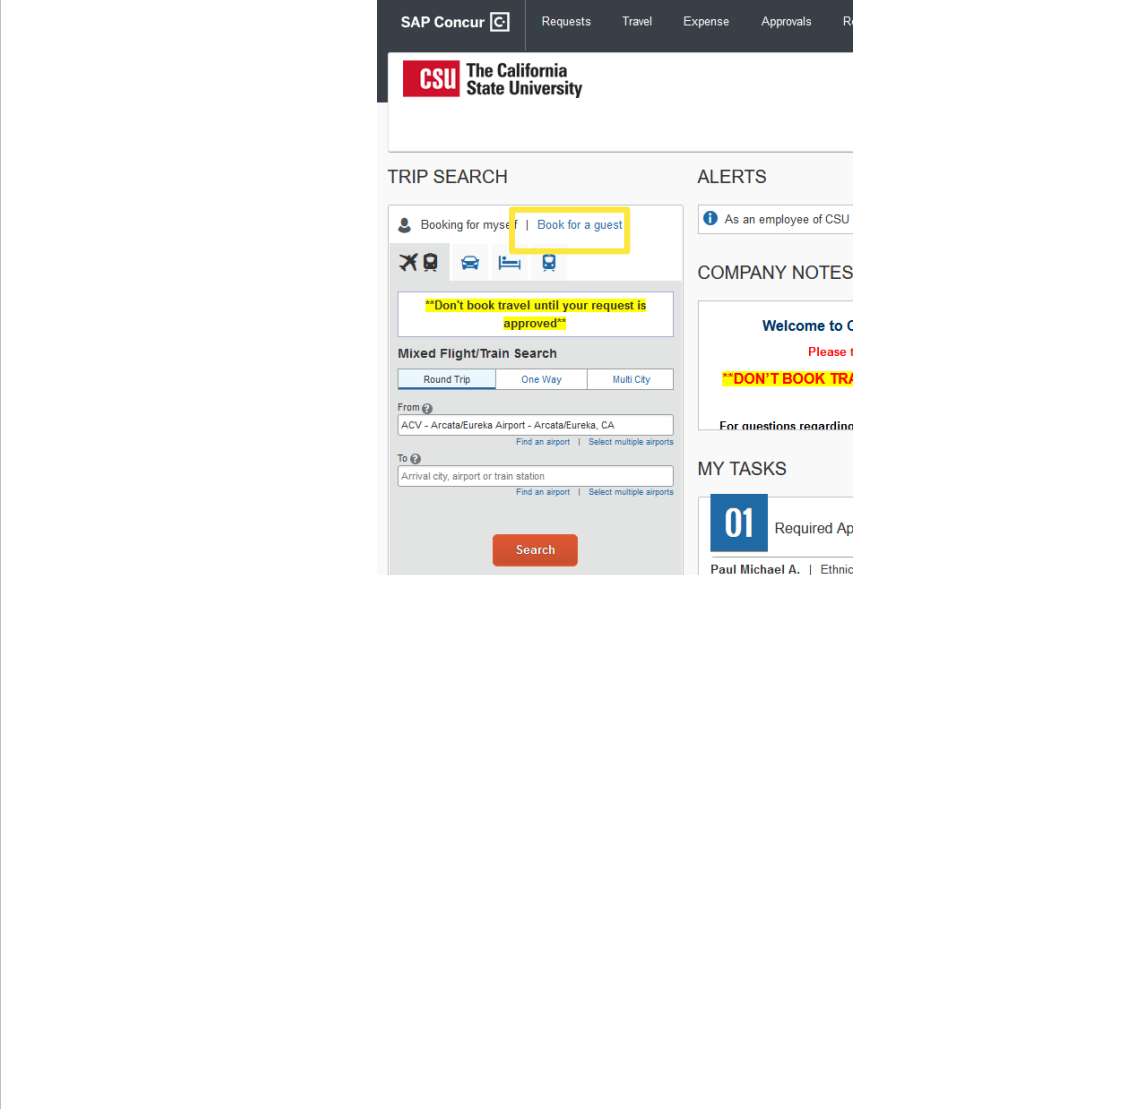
SAP Concur

Requests Travel Expense Approvals Re

CSU The California State University

TRIP SEARCH

Booking for myse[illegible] | Book for a guest

**Don't book travel until your request is approved**

Mixed Flight/Train Search

Round Trip | One Way | Multi City

From

ACV - Arcata/Eureka Airport - Arcata/Eureka, CA

Find an airport | Select multiple airports

To

Arrival city, airport or train station

Find an airport | Select multiple airports

Search

ALERTS

As an employee of CSU

COMPANY NOTES

Welcome to C

Please t

**DON'T BOOK TRA

For questions regarding

MY TASKS

01 Required Ap

Paul Michael A. | Ethnic